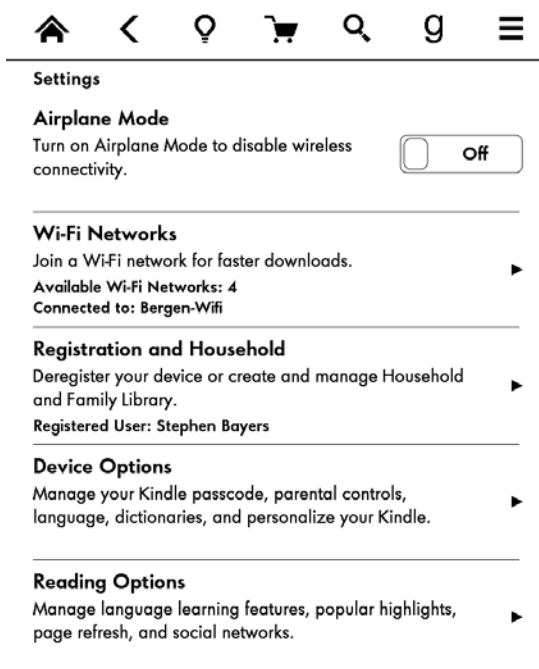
g

Settings

Airplane Mode
Turn on Airplane Mode to disable wireless connectivity.

Off

Wi-Fi Networks
Join a Wi-Fi network for faster downloads.
Available Wi-Fi Networks: 4
Connected to: Bergen-Wifi

Registration and Household
Deregister your device or create and manage Household and Family Library.
Registered User: Stephen Bayers

Device Options
Manage your Kindle passcode, parental controls, language, dictionaries, and personalize your Kindle.

Reading Options
Manage language learning features, popular highlights, page refresh, and social networks.